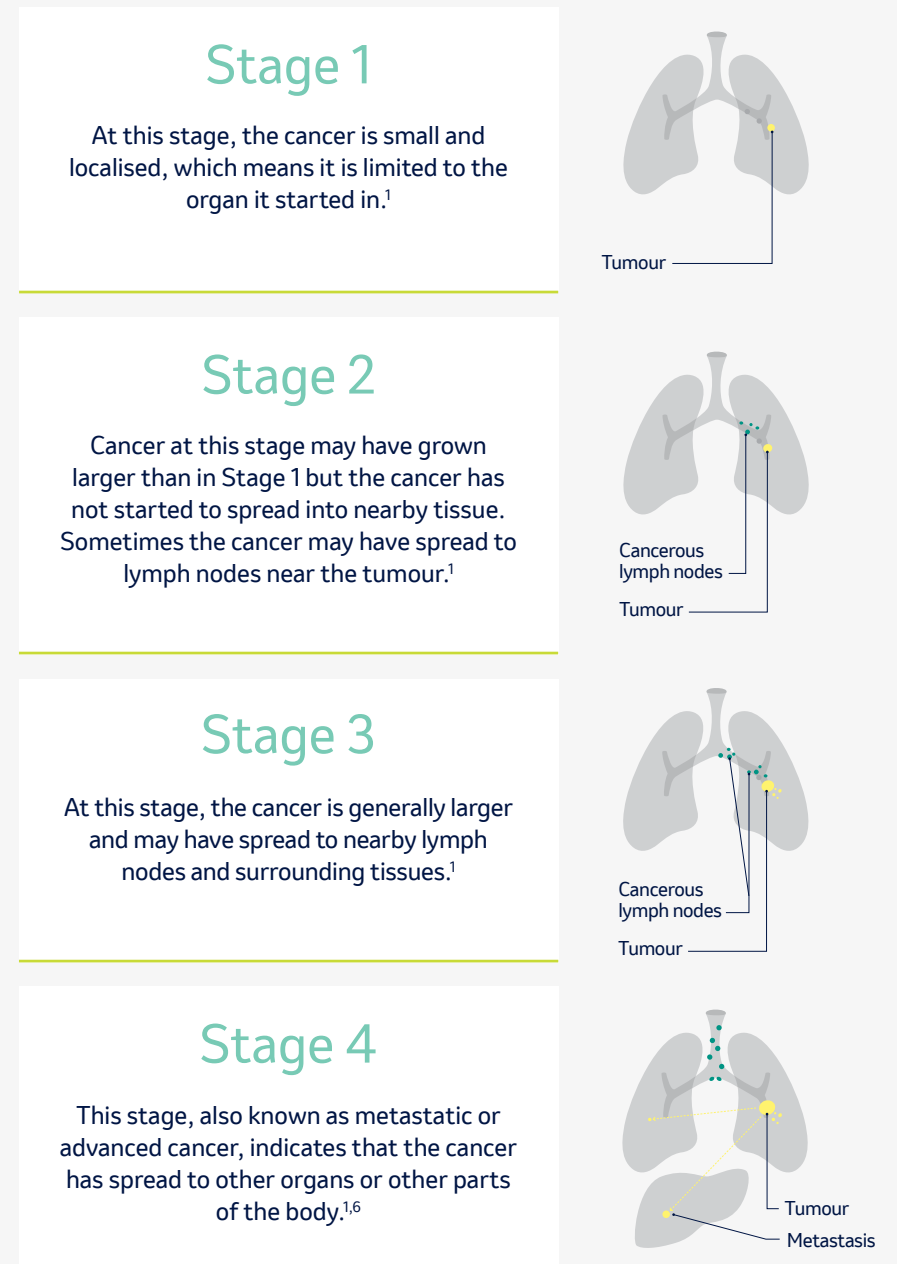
Stage 1

At this stage, the cancer is small and localised, which means it is limited to the organ it started in.$^{1}$

Tumour

Stage 2

Cancer at this stage may have grown larger than in Stage 1 but the cancer has not started to spread into nearby tissue. Sometimes the cancer may have spread to lymph nodes near the tumour.$^{1}$

Cancerous lymph nodes

Tumour

Stage 3

At this stage, the cancer is generally larger and may have spread to nearby lymph nodes and surrounding tissues.$^{1}$

Cancerous lymph nodes

Tumour

Stage 4

This stage, also known as metastatic or advanced cancer, indicates that the cancer has spread to other organs or other parts of the body.$^{1,6}$

Tumour

Metastasis